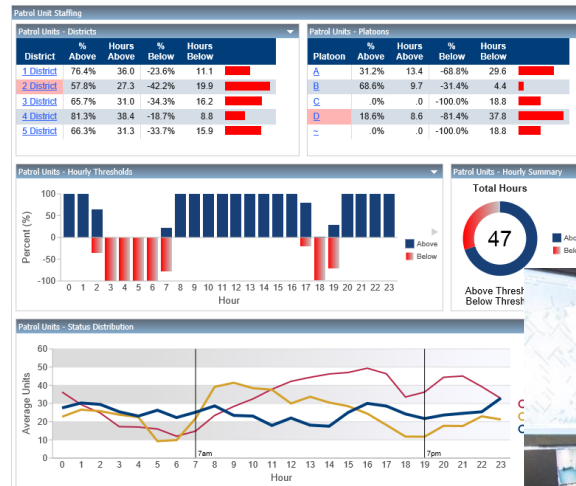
Patrol Unit Staffing

Patrol Units - Districts

| District | % Above | Hours Above | % Below | Hours Below |
|---|---|---|---|---|
| 1 District | 76.4% | 36.0 | -23.6% | 11.1 |
| 2 District | 57.8% | 27.3 | -42.2% | 19.9 |
| 3 District | 65.7% | 31.0 | -34.3% | 16.2 |
| 4 District | 81.3% | 38.4 | -18.7% | 8.8 |
| 5 District | 66.3% | 31.3 | -33.7% | 15.9 |

Patrol Units - Platoons

| Platoon | % Above | Hours Above | % Below | Hours Below |
|---|---|---|---|---|
| A | 31.2% | 13.4 | -68.8% | 29.6 |
| B | 68.6% | 9.7 | -31.4% | 4.4 |
| C | .0% | .0 | -100.0% | 18.8 |
| D | 18.6% | 8.6 | -81.4% | 37.8 |
| ~ | .0% | .0 | -100.0% | 18.8 |

Patrol Units - Hourly Thresholds

Percent (%)
100
50
0
-50
-100
0 1 2 3 4 5 6 7 8 9 10 11 12 13 14 15 16 17 18 19 20 21 22 23
Hour
Above
Below

Patrol Units - Hourly Summary

Total Hours
47
Abo
Belo
Above Thresh
Below Thresh

Patrol Units - Status Distribution

Average Units
60
50
40
30
20
10
0
7am
7pm
0 1 2 3 4 5 6 7 8 9 10 11 12 13 14 15 16 17 18 19 20 21 22 23
Hour